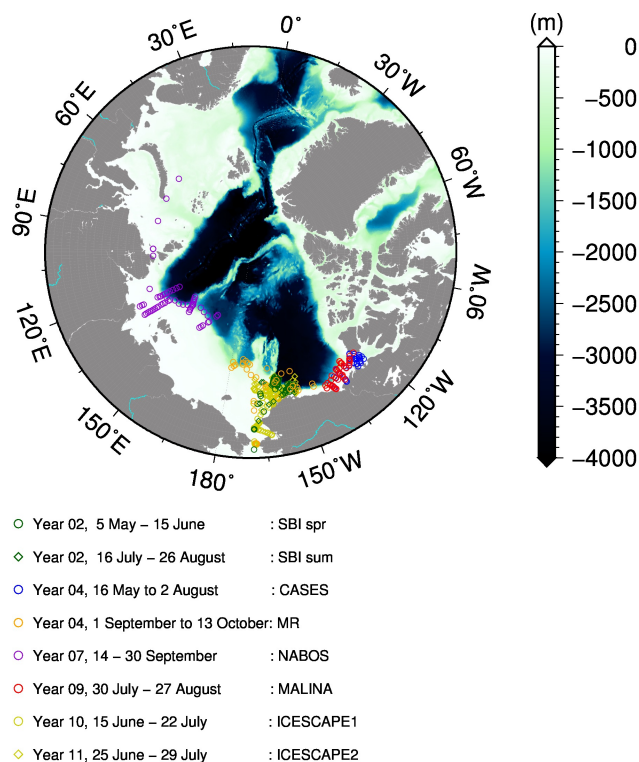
0°
30°E
30°W
60°E
60°W
90°E
90°W
120°E
120°W
150°E
150°W
180°

(m)
0
−500
−1000
−1500
−2000
−2500
−3000
−3500
−4000

Year 02, 5 May – 15 June : SBI spr
Year 02, 16 July – 26 August : SBI sum
Year 04, 16 May to 2 August : CASES
Year 04, 1 September to 13 October: MR
Year 07, 14 – 30 September : NABOS
Year 09, 30 July – 27 August : MALINA
Year 10, 15 June – 22 July : ICESCAPE1
Year 11, 25 June – 29 July : ICESCAPE2